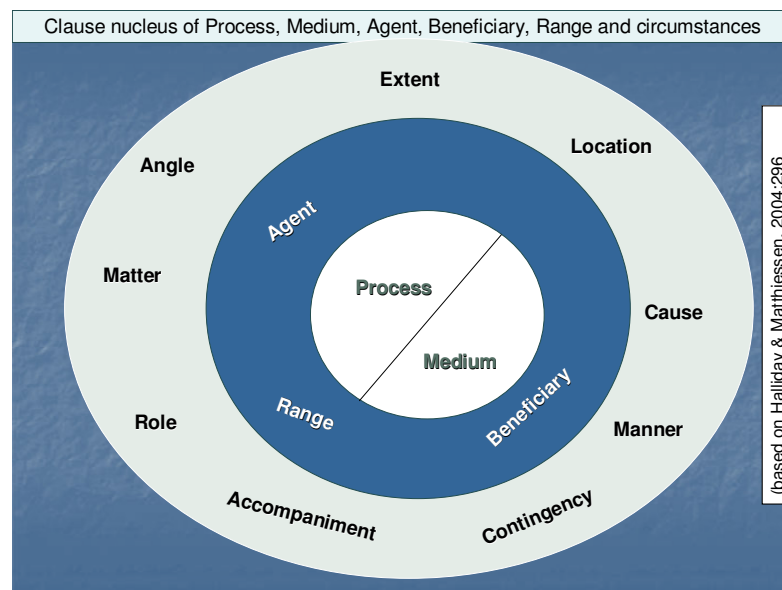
Clause nucleus of Process, Medium, Agent, Beneficiary, Range and circumstances

Extent

Location

Angle

Matter

Cause

Role

Manner

Accompaniment

Contingency

Agent

Range

Beneficiary

Process

Medium

(based on Halliday & Matthiessen, 2004:296